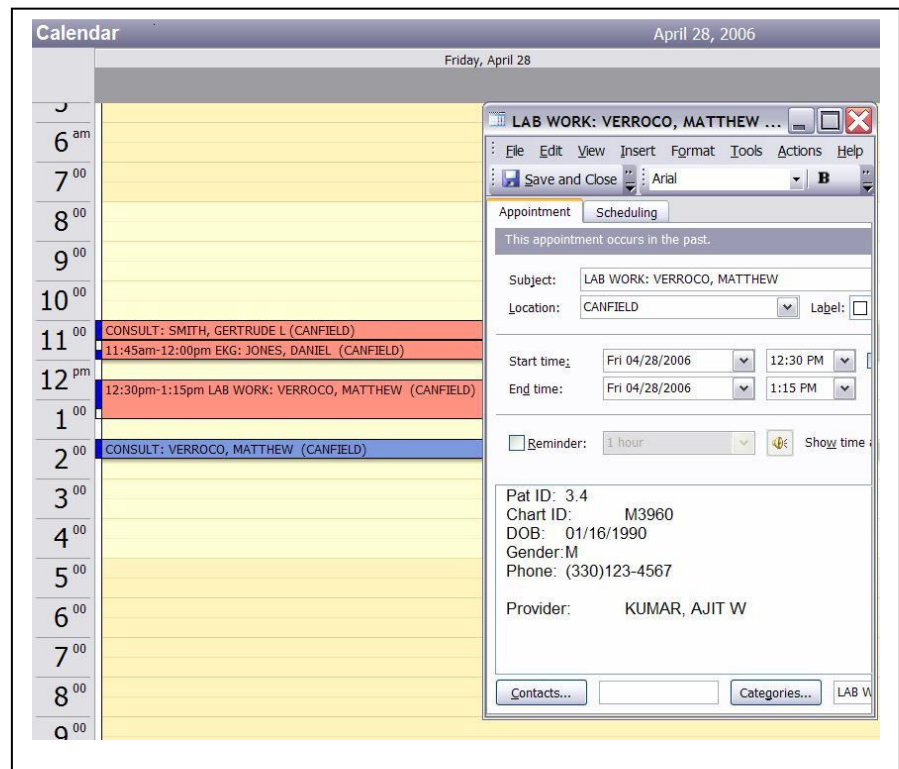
Calendar

April 28, 2006

Friday, April 28

5

6 am

7 00

8 00

9 00

10 00

11 00

12 pm

1 00

2 00

3 00

4 00

5 00

6 00

7 00

8 00

9 00

CONSULT: SMITH, GERTRUDE L (CANFIELD)

11:45am-12:00pm EKG: JONES, DANIEL (CANFIELD)

12:30pm-1:15pm LAB WORK: VERROCO, MATTHEW (CANFIELD)

CONSULT: VERROCO, MATTHEW (CANFIELD)

LAB WORK: VERROCO, MATTHEW ...

File Edit View Insert Format Tools Actions Help

Save and Close Arial B

Appointment Scheduling

This appointment occurs in the past.

Subject: LAB WORK: VERROCO, MATTHEW

Location: CANFIELD Label:

Start time: Fri 04/28/2006 12:30 PM

End time: Fri 04/28/2006 1:15 PM

Reminder: 1 hour Show time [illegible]

Pat ID: 3.4
Chart ID: M3960
DOB: 01/16/1990
Gender:M
Phone: (330)123-4567

Provider: KUMAR, AJIT W

Contacts... Categories... LAB W